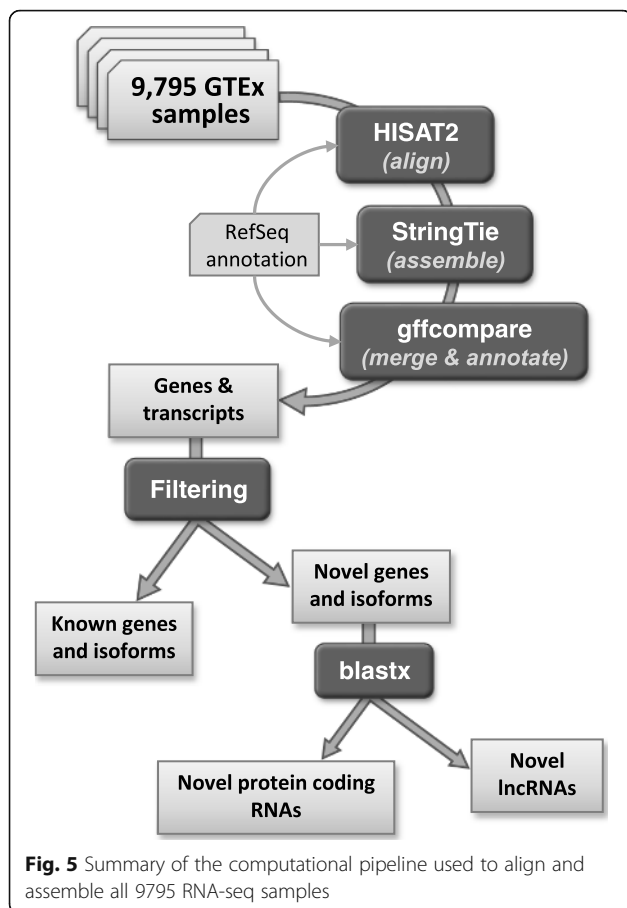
9,795 GTEx samples

HISAT2
(align)

RefSeq annotation

StringTie
(assemble)

gffcompare
(merge & annotate)

Genes & transcripts

Filtering

Known genes and isoforms

Novel genes and isoforms

blastx

Novel protein coding RNAs

Novel lncRNAs

**Fig. 5** Summary of the computational pipeline used to align and assemble all 9795 RNA-seq samples